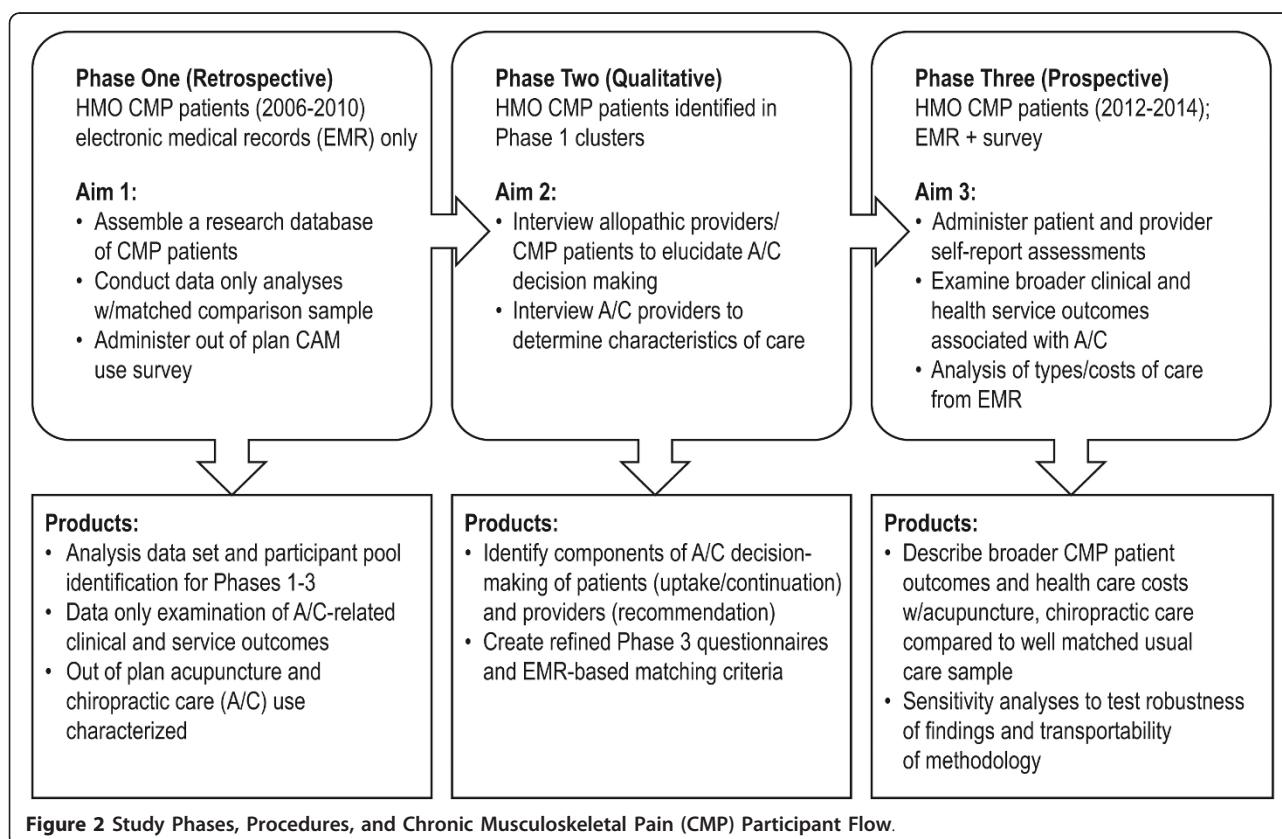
Phase One (Retrospective)
HMO CMP patients (2006-2010) electronic medical records (EMR) only

Aim 1:
• Assemble a research database of CMP patients
• Conduct data only analyses w/matched comparison sample
• Administer out of plan CAM use survey

Phase Two (Qualitative)
HMO CMP patients identified in Phase 1 clusters

Aim 2:
• Interview allopathic providers/ CMP patients to elucidate A/C decision making
• Interview A/C providers to determine characteristics of care

Phase Three (Prospective)
HMO CMP patients (2012-2014); EMR + survey

Aim 3:
• Administer patient and provider self-report assessments
• Examine broader clinical and health service outcomes associated with A/C
• Analysis of types/costs of care from EMR

Products:
• Analysis data set and participant pool identification for Phases 1-3
• Data only examination of A/C-related clinical and service outcomes
• Out of plan acupuncture and chiropractic care (A/C) use characterized

Products:
• Identify components of A/C decision-making of patients (uptake/continuation) and providers (recommendation)
• Create refined Phase 3 questionnaires and EMR-based matching criteria

Products:
• Describe broader CMP patient outcomes and health care costs w/acupuncture, chiropractic care compared to well matched usual care sample
• Sensitivity analyses to test robustness of findings and transportability of methodology

Figure 2 Study Phases, Procedures, and Chronic Musculoskeletal Pain (CMP) Participant Flow.